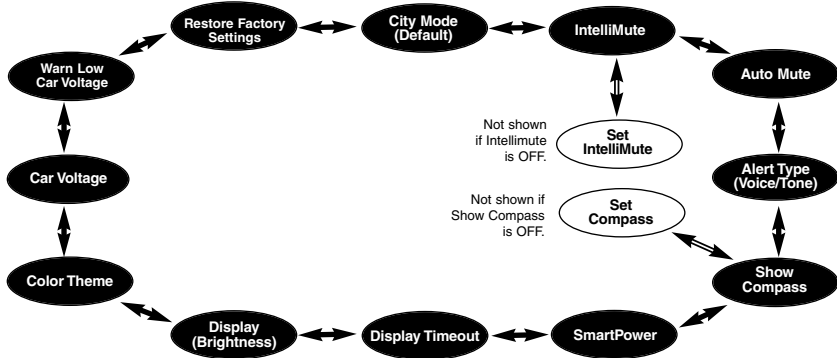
Restore Factory Settings

City Mode (Default)

IntelliMute

Warn Low Car Voltage

Auto Mute

Not shown if Intellimute is OFF.

Set IntelliMute

Car Voltage

Alert Type (Voice/Tone)

Not shown if Show Compass is OFF.

Set Compass

Color Theme

Show Compass

Display (Brightness)

Display Timeout

SmartPower